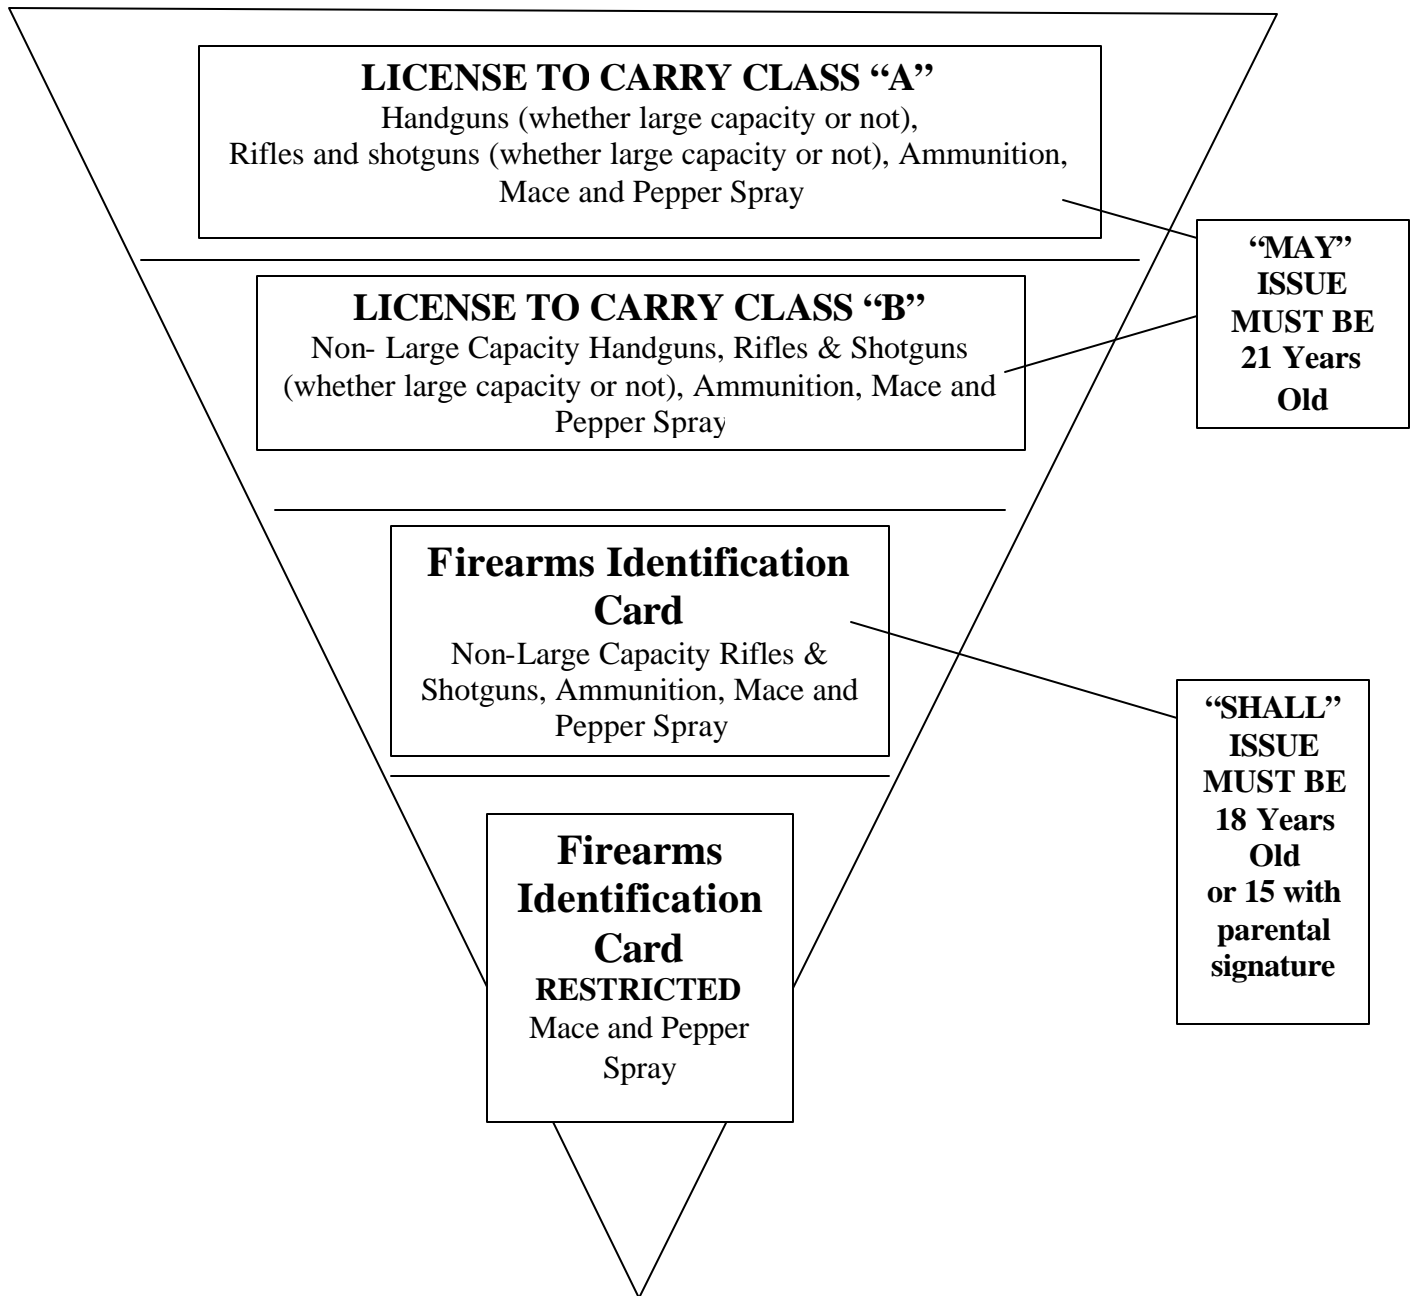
LICENSE TO CARRY CLASS "A"
Handguns (whether large capacity or not), Rifles and shotguns (whether large capacity or not), Ammunition, Mace and Pepper Spray

"MAY" ISSUE MUST BE 21 Years Old

LICENSE TO CARRY CLASS "B"
Non- Large Capacity Handguns, Rifles & Shotguns (whether large capacity or not), Ammunition, Mace and Pepper Spray

Firearms Identification Card
Non-Large Capacity Rifles & Shotguns, Ammunition, Mace and Pepper Spray

"SHALL" ISSUE MUST BE 18 Years Old or 15 with parental signature

Firearms Identification Card
RESTRICTED
Mace and Pepper Spray